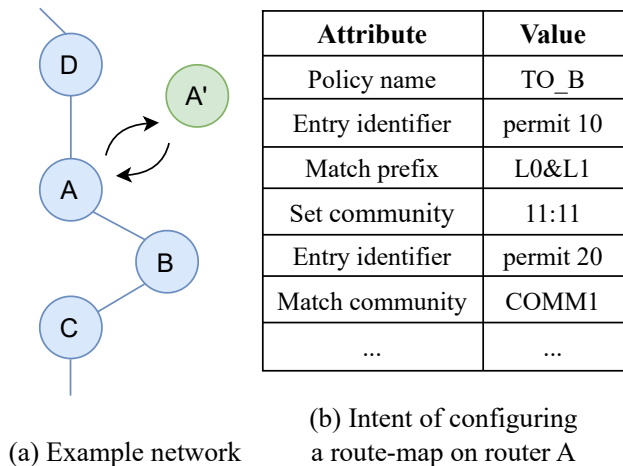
D

A'

A

B

C

| Attribute | Value |
|---|---|
| Policy name | TO_B |
| Entry identifier | permit 10 |
| Match prefix | L0&L1 |
| Set community | 11:11 |
| Entry identifier | permit 20 |
| Match community | COMM1 |
| ... | ... |

(a) Example network

(b) Intent of configuring a route-map on router A